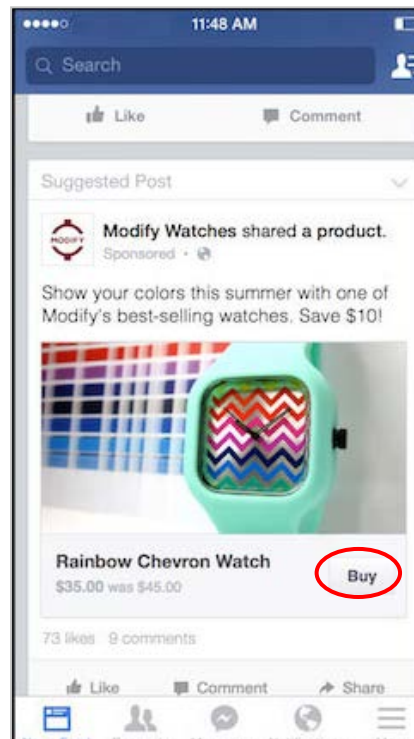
11:48 AM

Search

Like Comment

Suggested Post

MODIFY

Modify Watches shared a product.

Sponsored ·

Show your colors this summer with one of Modify's best-selling watches. Save $10!

Rainbow Chevron Watch

$35.00 was $45.00

Buy

73 likes 9 comments

Like Comment Share